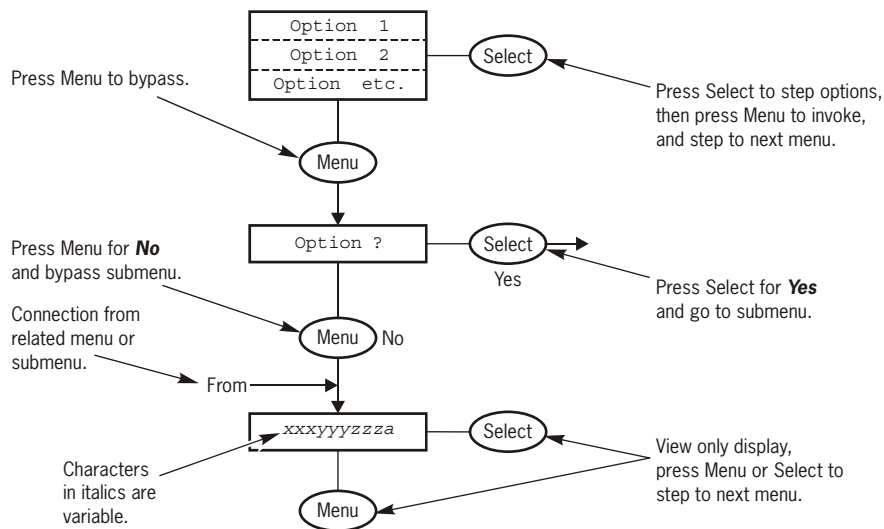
Option 1
Option 2
Option etc.

Select

Press Menu to bypass.

Press Select to step options, then press Menu to invoke, and step to next menu.

Menu

Press Menu for ***No*** and bypass submenu.

Option ?

Select

Yes

Press Select for ***Yes*** and go to submenu.

Connection from related menu or submenu.

Menu

No

From

*xxxyyyzzza*

Select

View only display, press Menu or Select to step to next menu.

Characters in italics are variable.

Menu